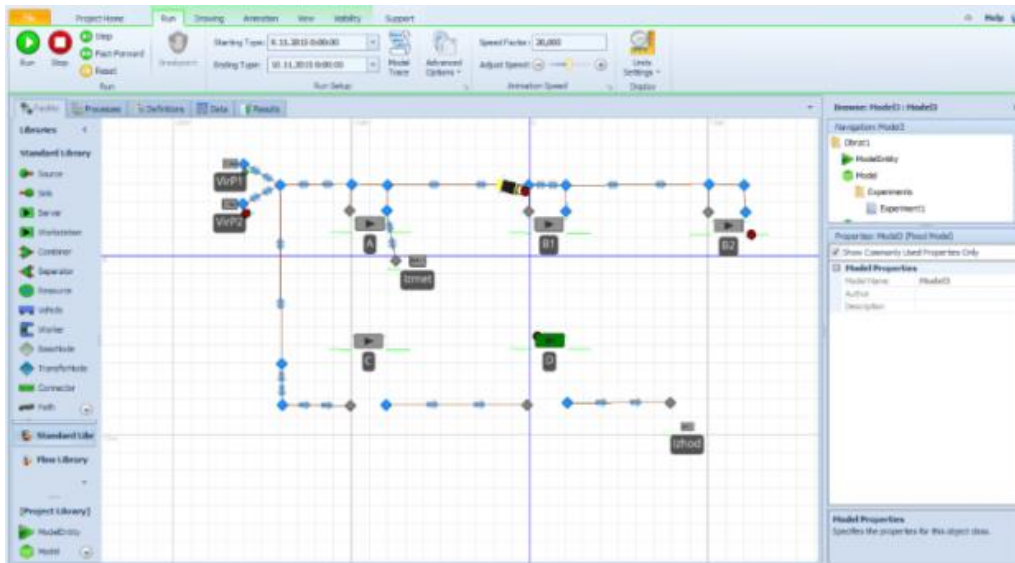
File Project Home Run Drawing Animation View Visibility Support Help

Run Stop Step Fast Forward Reset Run Breakpoint Starting Type: 9.11.2015 0:00:00 Ending Type: 10.11.2015 0:00:00 Run Setup Model Trace Advanced Options Speed Factor: 20,000 Adjust Speed: Animation Speed Units Settings Display

Facility Processes Definitions Data Results

Libraries

Standard Library

Source
Sink
Server
Workstation
Combiner
Separator
Resource
Vehicle
Worker
BasicNode
TransferNode
Connector
Path

Standard Library

Flow Library

[Project Library]

ModelEntity

Model

VirP1

VirP2

A

B1

B2

Izmet

C

D

Izhod

Browse: Model3 : Model3

Navigation: Model3

Obrat1

ModelEntity

Model

Experiments

Experiment1

Properties: Model3 (Fixed Model)

Show Commonly Used Properties Only

Model Properties

Model Name Model3

Author

Description

Model Properties

Specifies the properties for this object class.